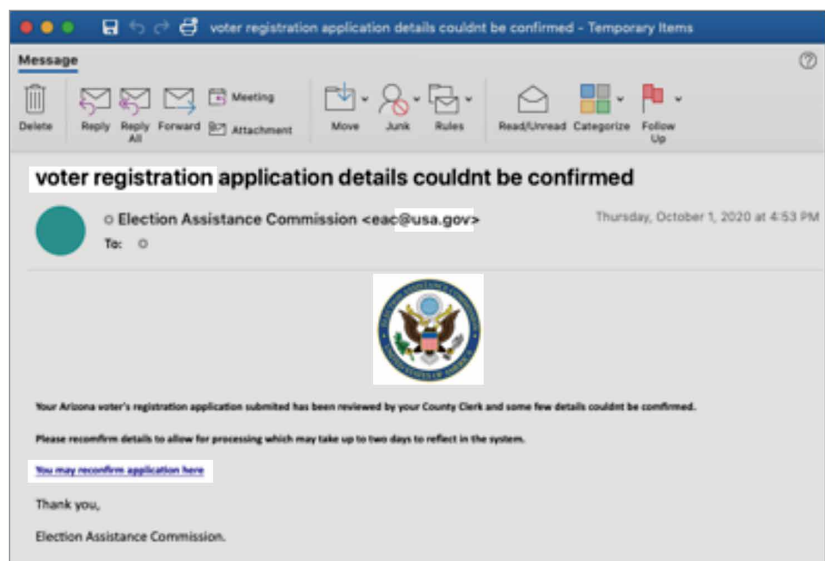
voter registration application details couldnt be confirmed - Temporary Items

Message

Delete Reply Reply All Forward Meeting Attachment Move Junk Rules Read/Unread Categorize Follow Up

voter registration application details couldnt be confirmed

Election Assistance Commission <eac@usa.gov>
To:

Thursday, October 1, 2020 at 4:53 PM

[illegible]

Your Arizona voter's registration application submited has been reviewed by your County Clerk and some few details couldnt be confirmed.

Please reconfirm details to allow for processing which may take up to two days to reflect in the system.

You may reconfirm application here

Thank you,

Election Assistance Commission.